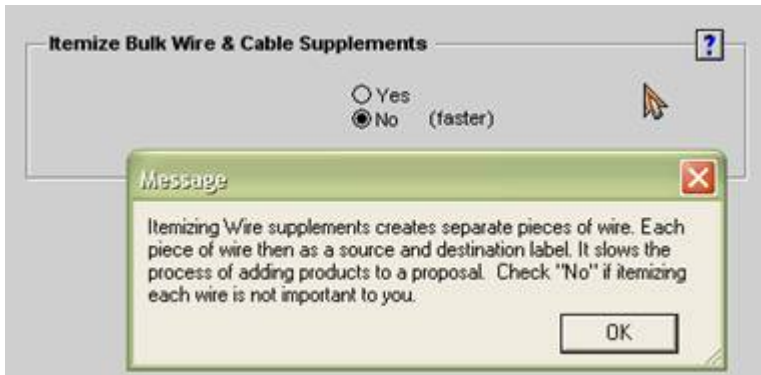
Itemize Bulk Wire & Cable Supplements

?

Yes
No (faster)

Message

Itemizing Wire supplements creates separate pieces of wire. Each piece of wire then as a source and destination label. It slows the process of adding products to a proposal. Check "No" if itemizing each wire is not important to you.

OK